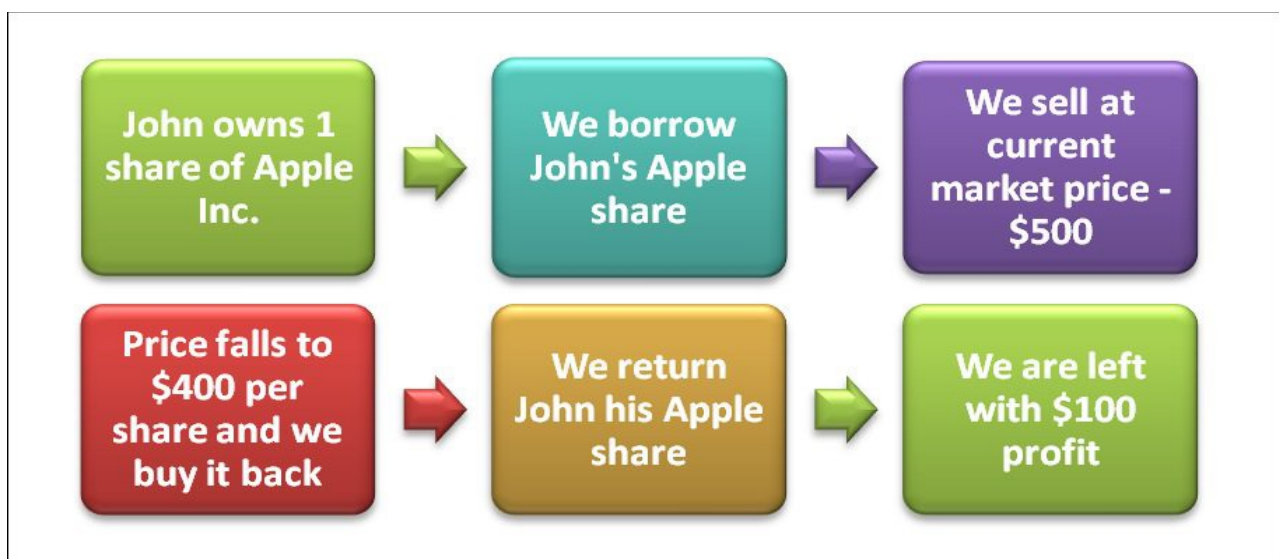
John owns 1 share of Apple Inc.

We borrow John's Apple share

We sell at current market price - \$500

Price falls to \$400 per share and we buy it back

We return John his Apple share

We are left with \$100 profit